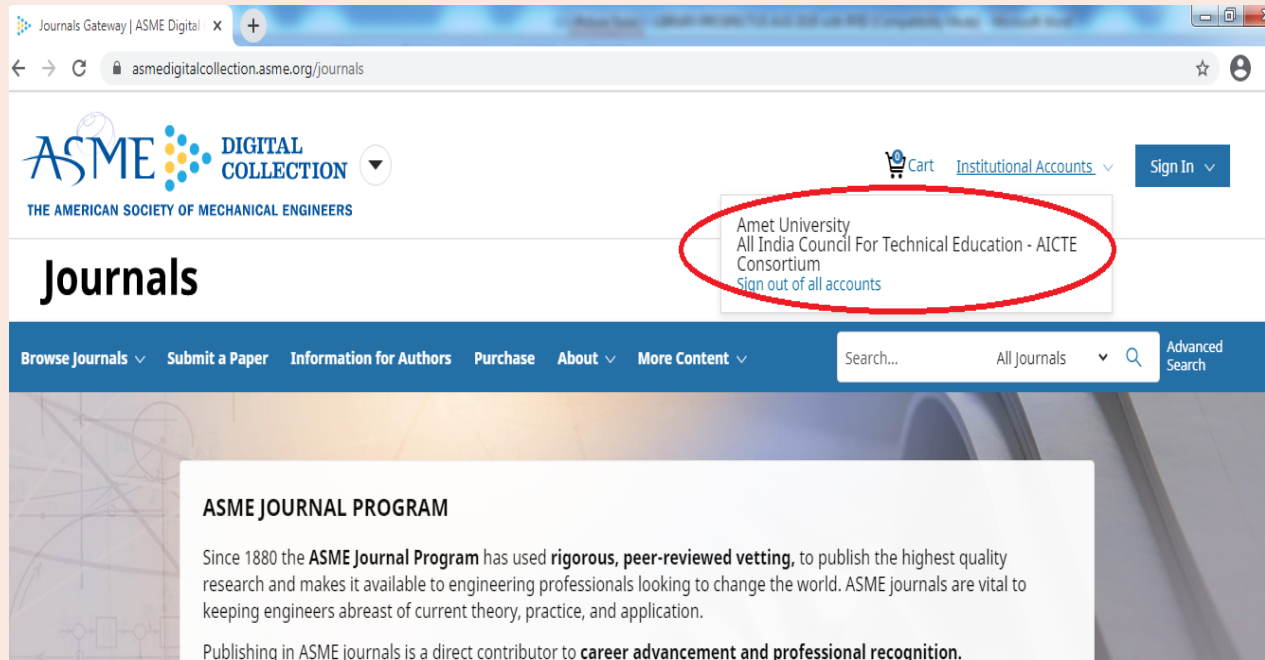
Journals Gateway | ASME Digital ×

asmedigitalcollection.asme.org/journals

ASME DIGITAL COLLECTION
THE AMERICAN SOCIETY OF MECHANICAL ENGINEERS

0 Cart Institutional Accounts Sign In

Amet University
All India Council For Technical Education - AICTE Consortium
Sign out of all accounts

Journals

Browse Journals Submit a Paper Information for Authors Purchase About More Content

Search... All Journals Advanced Search

ASME JOURNAL PROGRAM

Since 1880 the ASME Journal Program has used rigorous, peer-reviewed vetting, to publish the highest quality research and makes it available to engineering professionals looking to change the world. ASME journals are vital to keeping engineers abreast of current theory, practice, and application.

Publishing in ASME journals is a direct contributor to career advancement and professional recognition.